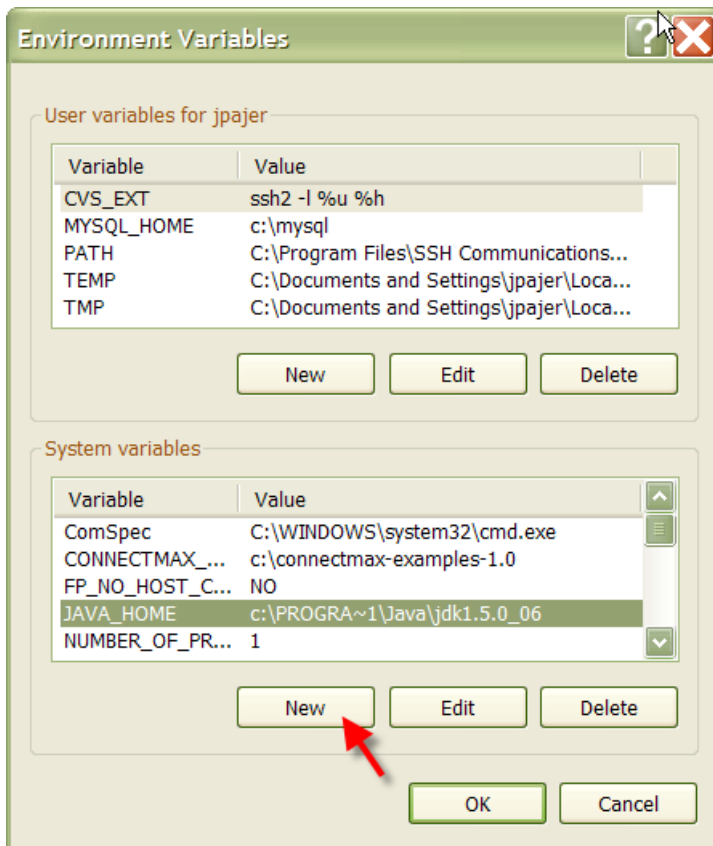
Environment Variables

User variables for jpajer

| Variable | Value |
|---|---|
| CVS_EXT | ssh2 -l %u %h |
| MYSQL_HOME | c:\mysql |
| PATH | C:\Program Files\SSH Communications... |
| TEMP | C:\Documents and Settings\jpajer\Loca... |
| TMP | C:\Documents and Settings\jpajer\Loca... |

New Edit Delete

System variables

| Variable | Value |
|---|---|
| ComSpec | C:\WINDOWS\system32\cmd.exe |
| CONNECTMAX_... | c:\connectmax-examples-1.0 |
| FP_NO_HOST_C... | NO |
| JAVA_HOME | c:\PROGRA~1\Java\jdk1.5.0_06 |
| NUMBER_OF_PR... | 1 |

New Edit Delete

OK Cancel